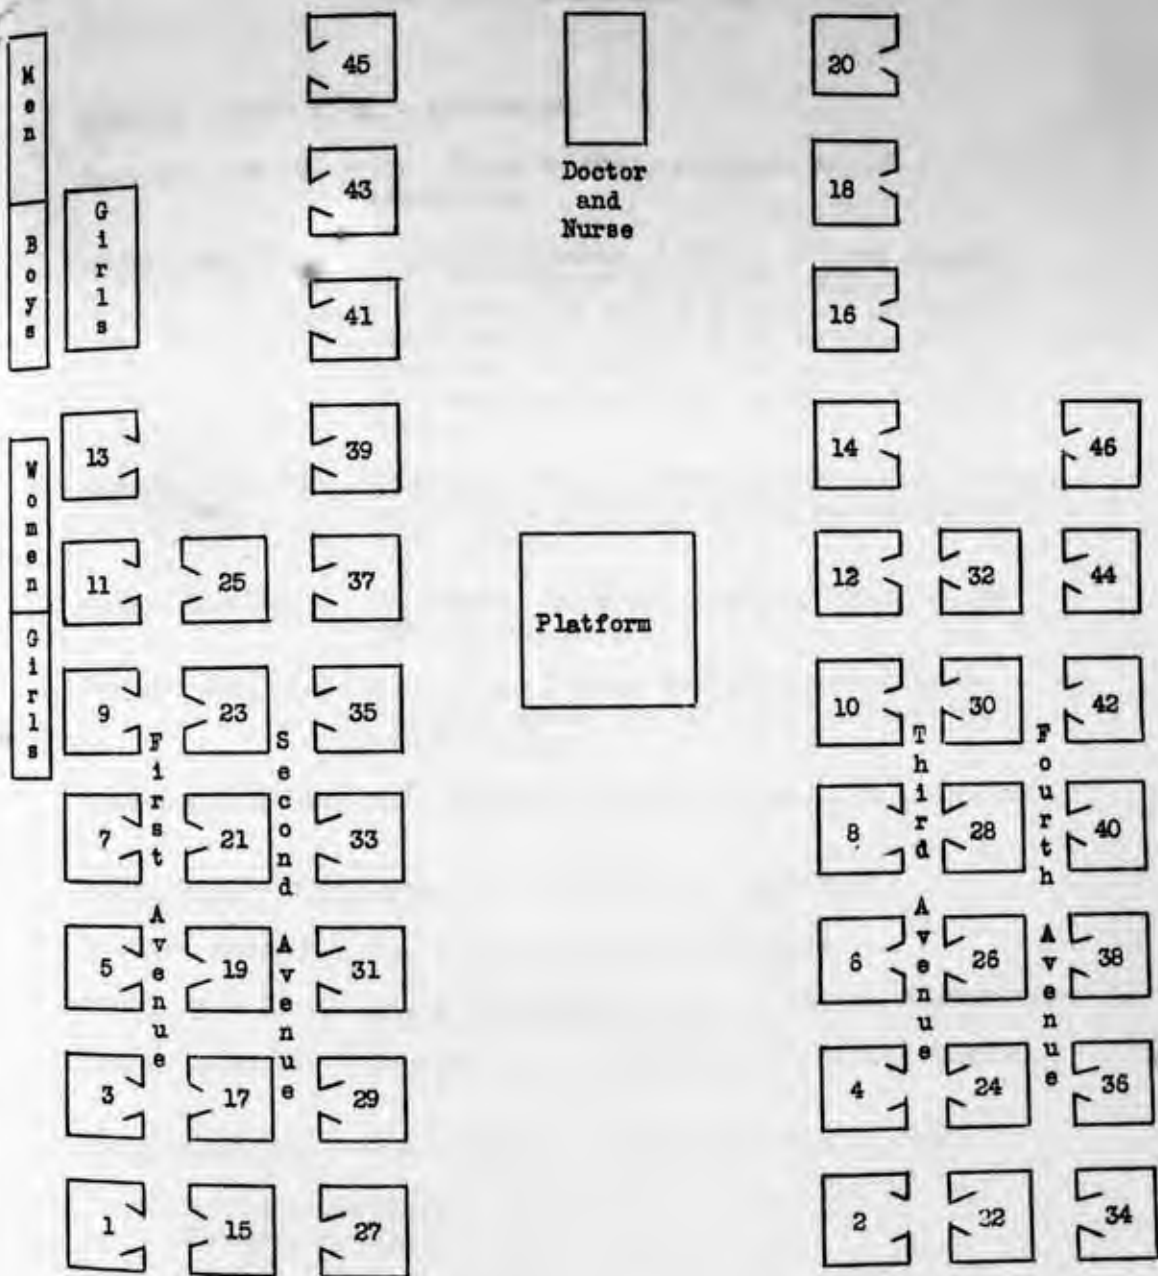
Men

Boys

Girls

Women

Girls

45

43

41

39

37

35

33

31

29

27

Doctor and Nurse

20

18

16

14

12

10

8

6

4

2

46

44

42

40

38

36

34

13

11

9

7

5

3

1

25

23

21

19

17

15

First Avenue

Second Avenue

Platform

32

30

28

26

24

22

Third Avenue

Fourth Avenue